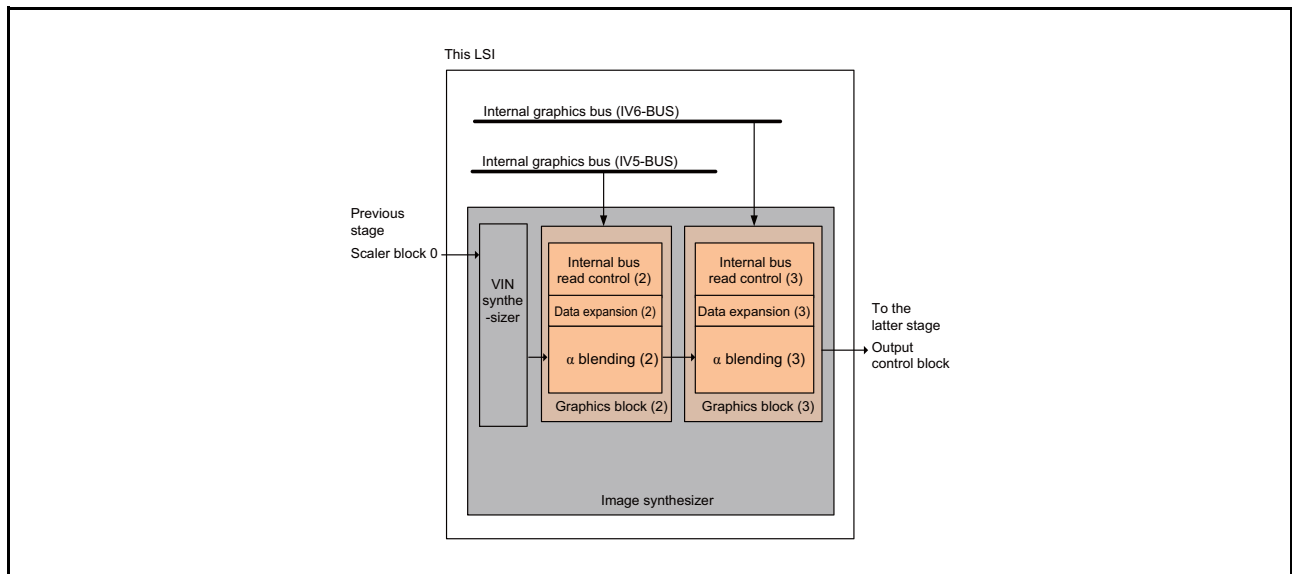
This LSI

Internal graphics bus (IV6-BUS)

Internal graphics bus (IV5-BUS)

Previous stage

Scaler block 0

VIN synthe -sizer

Internal bus read control (2)

Data expansion (2)

$\alpha$ blending (2)

Graphics block (2)

Internal bus read control (3)

Data expansion (3)

$\alpha$ blending (3)

Graphics block (3)

To the latter stage

Output control block

Image synthesizer